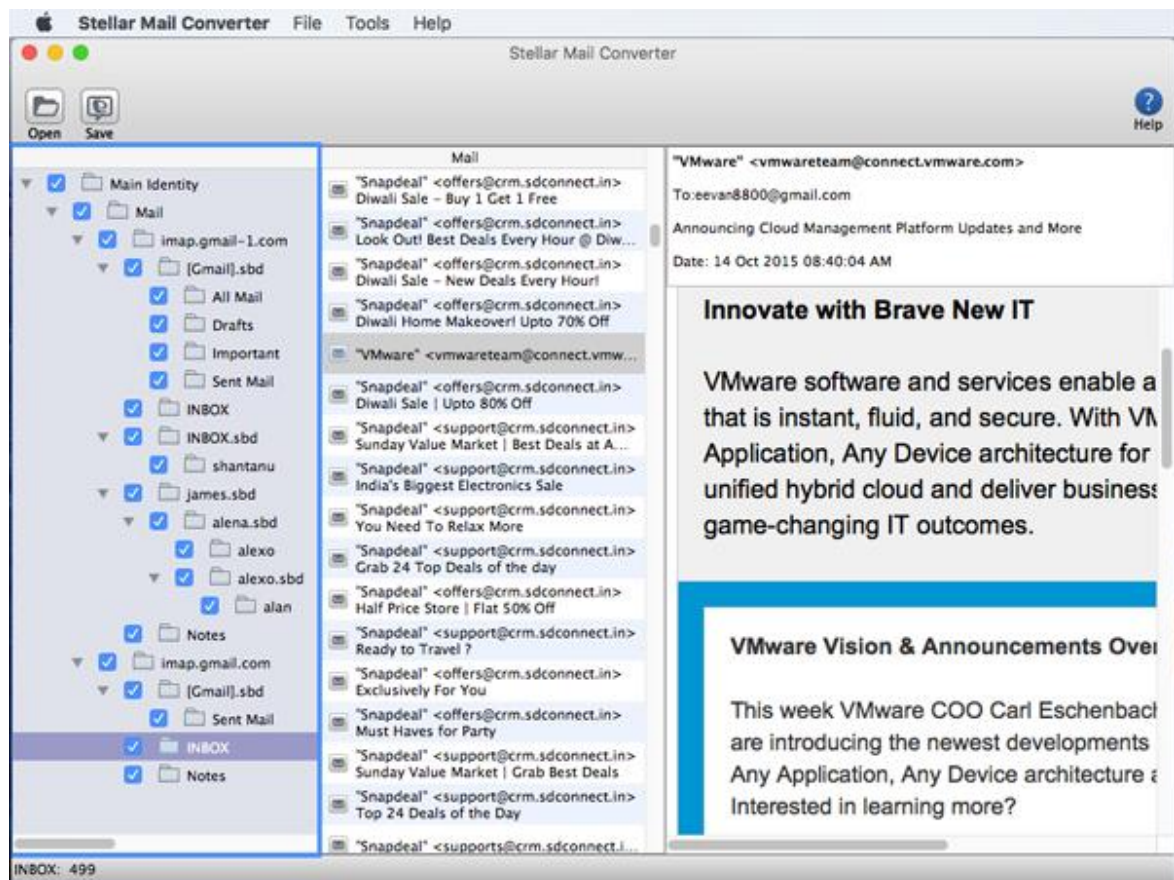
Stellar Mail Converter File Tools Help

Stellar Mail Converter

Open Save

Help

Main Identity
Mail
imap.gmail-1.com
[Gmail].sbd
All Mail
Drafts
Important
Sent Mail
INBOX
INBOX.sbd
shantanu
james.sbd
alena.sbd
alexo
alexo.sbd
alan
Notes
imap.gmail.com
[Gmail].sbd
Sent Mail
INBOX
Notes

Mail

"Snapdeal" <offers@crm.sdconnect.in>
Diwali Sale - Buy 1 Get 1 Free

"Snapdeal" <offers@crm.sdconnect.in>
Look Out! Best Deals Every Hour @ Diw...

"Snapdeal" <offers@crm.sdconnect.in>
Diwali Sale - New Deals Every Hour!

"Snapdeal" <offers@crm.sdconnect.in>
Diwali Home Makeover! Upto 70% Off

"VMware" <vmwareteam@connect.vmw...

"Snapdeal" <offers@crm.sdconnect.in>
Diwali Sale | Upto 80% Off

"Snapdeal" <support@crm.sdconnect.in>
Sunday Value Market | Best Deals at A...

"Snapdeal" <support@crm.sdconnect.in>
India's Biggest Electronics Sale

"Snapdeal" <support@crm.sdconnect.in>
You Need To Relax More

"Snapdeal" <support@crm.sdconnect.in>
Grab 24 Top Deals of the day

"Snapdeal" <offers@crm.sdconnect.in>
Half Price Store | Flat 50% Off

"Snapdeal" <support@crm.sdconnect.in>
Ready to Travel ?

"Snapdeal" <offers@crm.sdconnect.in>
Exclusively For You

"Snapdeal" <offers@crm.sdconnect.in>
Must Haves for Party

"Snapdeal" <support@crm.sdconnect.in>
Sunday Value Market | Grab Best Deals

"Snapdeal" <support@crm.sdconnect.in>
Top 24 Deals of the Day

"Snapdeal" <supports@crm.sdconnect.i...

"VMware" <vmwareteam@connect.vmware.com>

To:eevan8800@gmail.com

Announcing Cloud Management Platform Updates and More

Date: 14 Oct 2015 08:40:04 AM

Innovate with Brave New IT

VMware software and services enable a that is instant, fluid, and secure. With VI Application, Any Device architecture for unified hybrid cloud and deliver business game-changing IT outcomes.

VMware Vision & Announcements Ove

This week VMware COO Carl Eschenbacl are introducing the newest developments Any Application, Any Device architecture Interested in learning more?

INBOX: 499